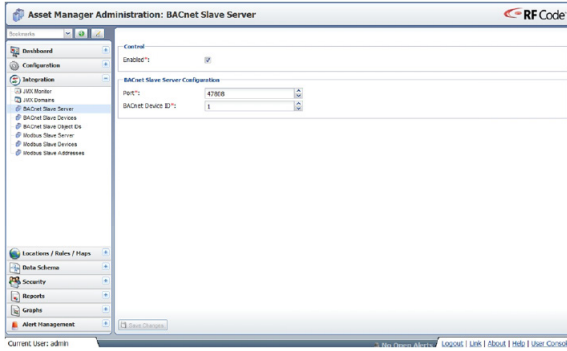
Asset Manager Administration: BACnet Slave Server

RF Code

Bookmarks

Dashboard

Configuration

Integration

JMX Monitor
JMX Domains
BACnet Slave Server
BACnet Slave Devices
BACnet Slave Object IDs
Modbus Slave Server
Modbus Slave Devices
Modbus Slave Addresses

Locations / Rules / Maps

Data Schema

Security

Reports

Graphs

Alert Management

Control

Enabled*:

BACnet Slave Server Configuration

Port*: 47808

BACnet Device ID*: 1

Save Changes

Current User: admin

No Open Alerts

Logout | Link | About | Help | User Consol